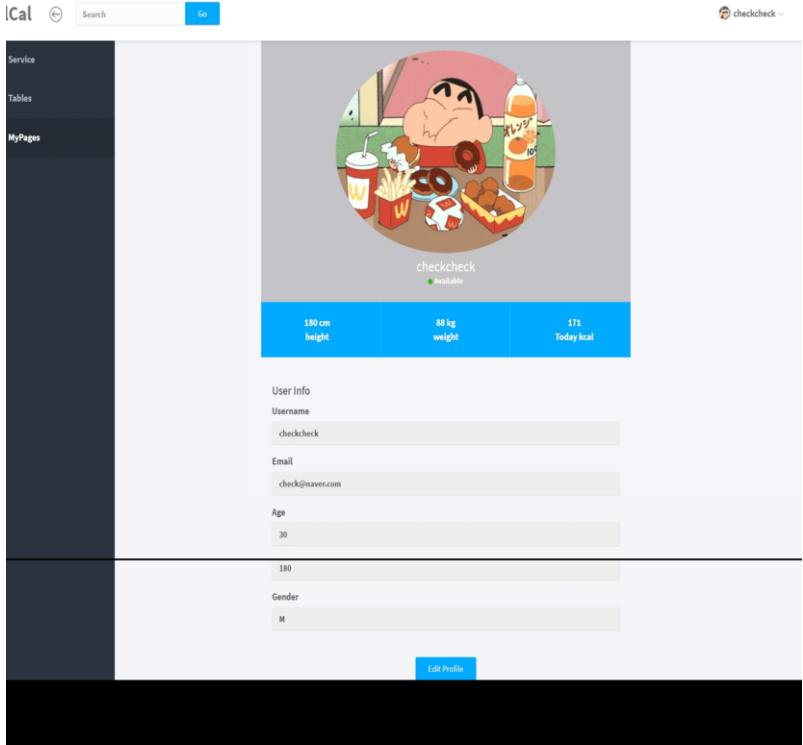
lCal

Search

Go

checkcheck

Service

Tables

MyPages

オレンジ

checkcheck

Available

| 180 cm height | 88 kg weight | 171 Today kcal |
|---|---|---|

User Info

Username

checkcheck

Email

check@naver.com

Age

30

180

Gender

M

Edit Profile